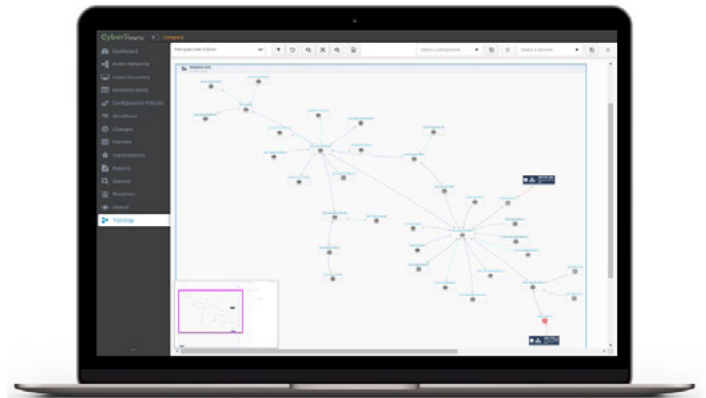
CyberTrams

Dashboard
Asset Hierarchy
Asset Discovery
Inventory Items
Configuration Policies
Workflows
Changes
Policies
Vulnerabilities
Reports
Queries
Baselines
Search
Topology

Select a perspective...
Select a favorite...